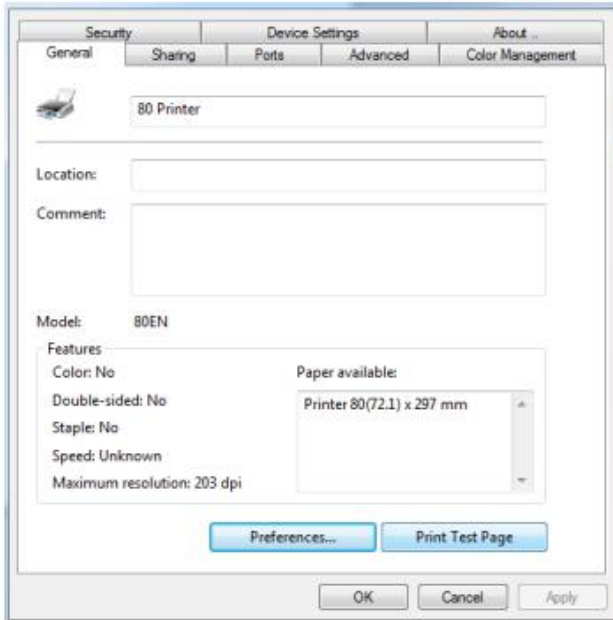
Security
Device Settings
About ..
General
Sharing
Ports
Advanced
Color Management

80 Printer

Location:
Comment:

Model: 80EN

Features
Color: No
Double-sided: No
Staple: No
Speed: Unknown
Maximum resolution: 203 dpi

Paper available:
Printer 80(72.1) x 297 mm

Preferences...
Print Test Page

OK
Cancel
Apply